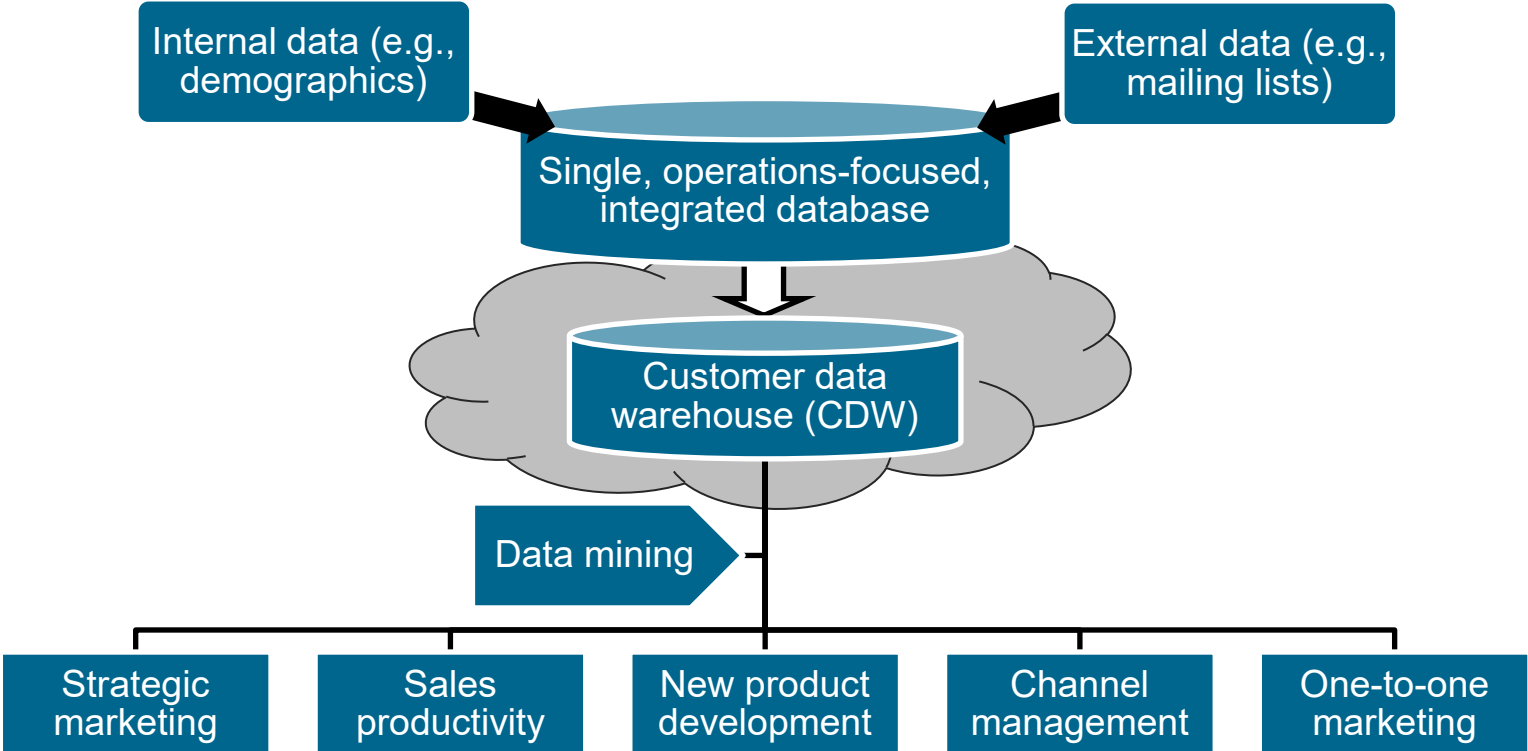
Internal data (e.g., demographics)

External data (e.g., mailing lists)

Single, operations-focused, integrated database

Customer data warehouse (CDW)

Data mining

Strategic marketing

Sales productivity

New product development

Channel management

One-to-one marketing